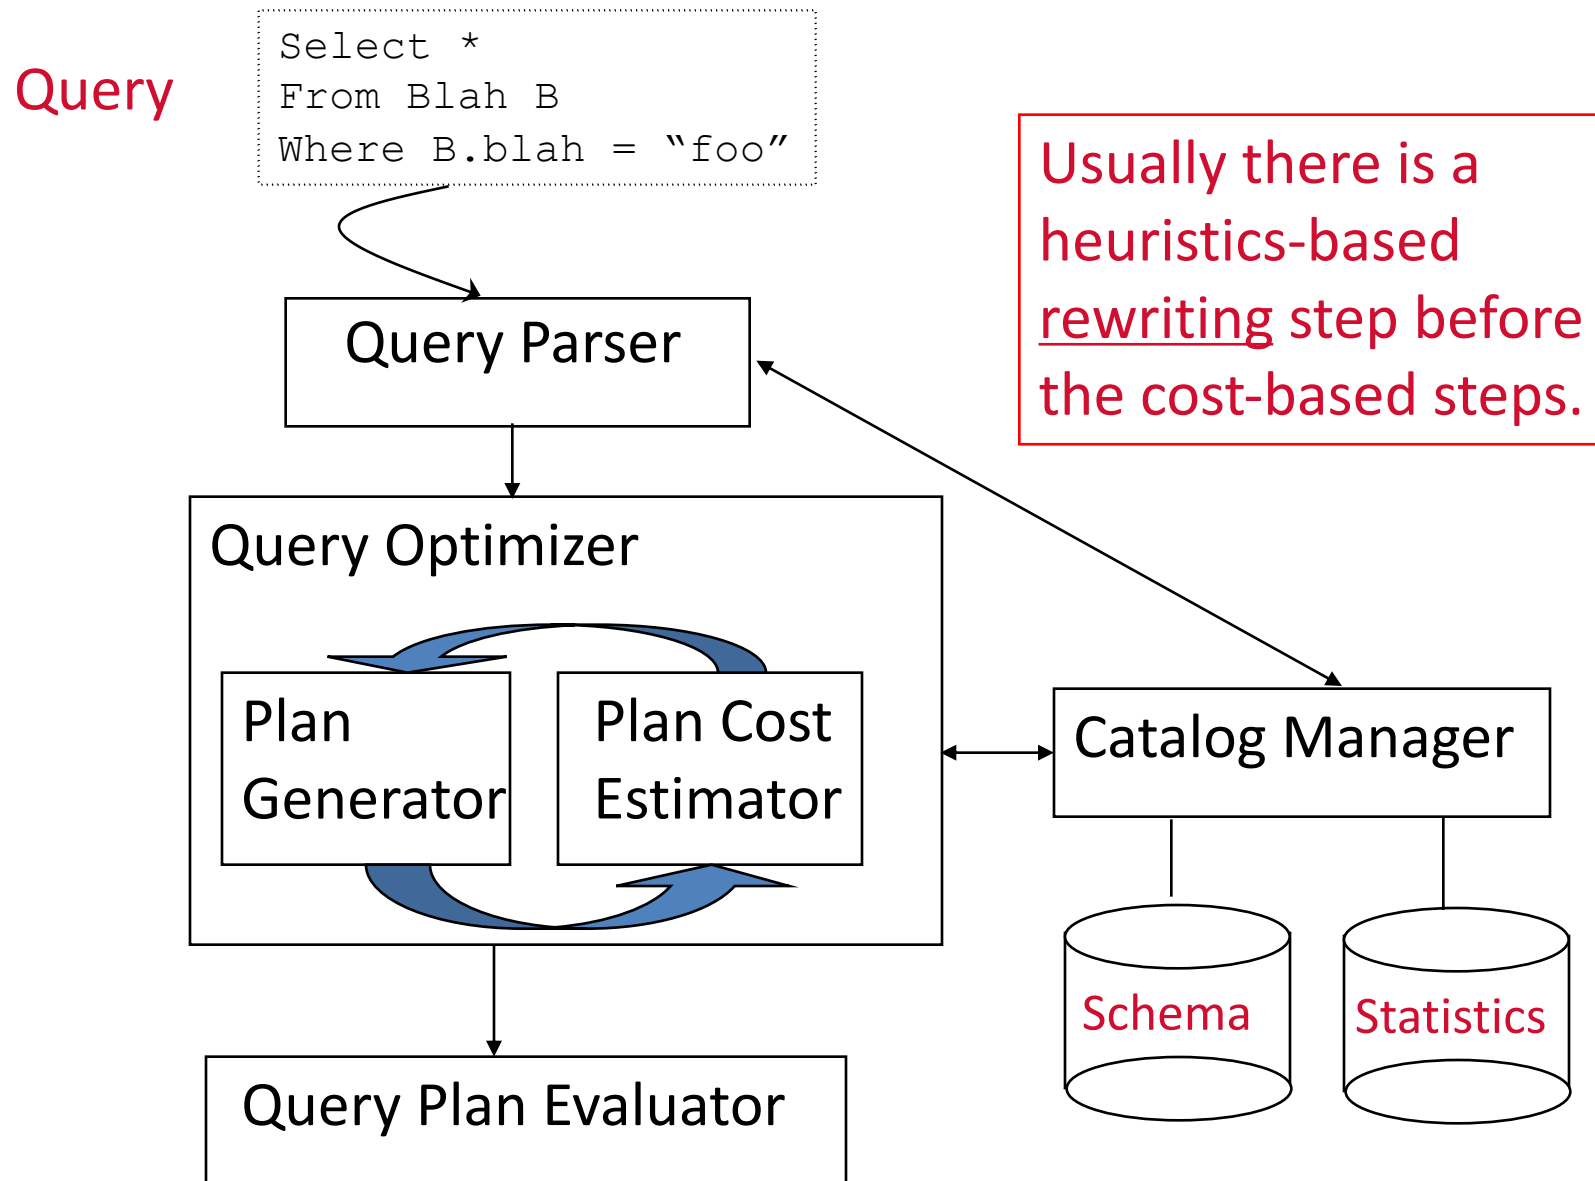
Query

Select *
From Blah B
Where B.blah = “foo”

Usually there is a heuristics-based rewriting step before the cost-based steps.

Query Parser

Query Optimizer

Plan Generator

Plan Cost Estimator

Catalog Manager

Schema

Statistics

Query Plan Evaluator